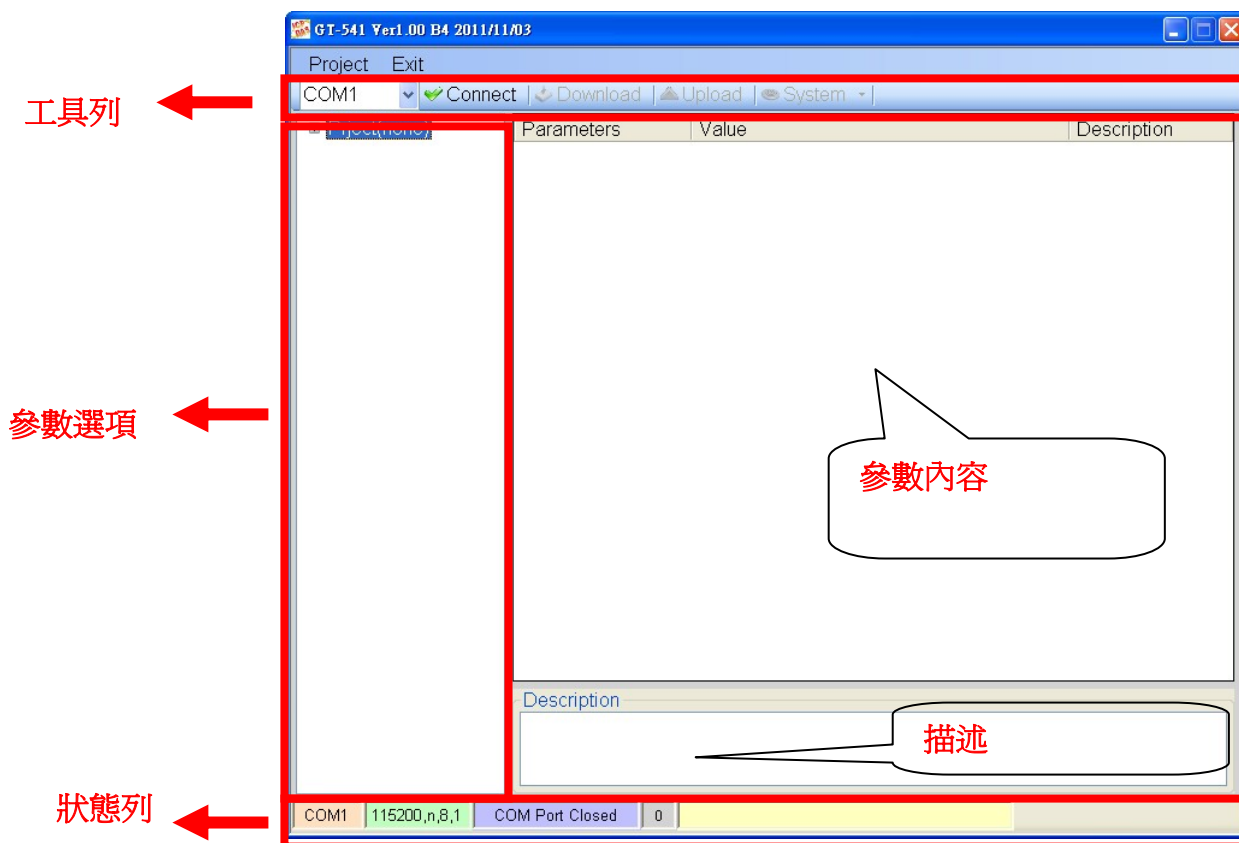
GT-541 Ver1.00 B4 2011/11/03

Project Exit

工具列

COM1 Connect Download Upload System

Project(none)

Parameters | Value | Description

參數選項

參數內容

Description

描述

狀態列

COM1 115200,n,8,1 COM Port Closed 0